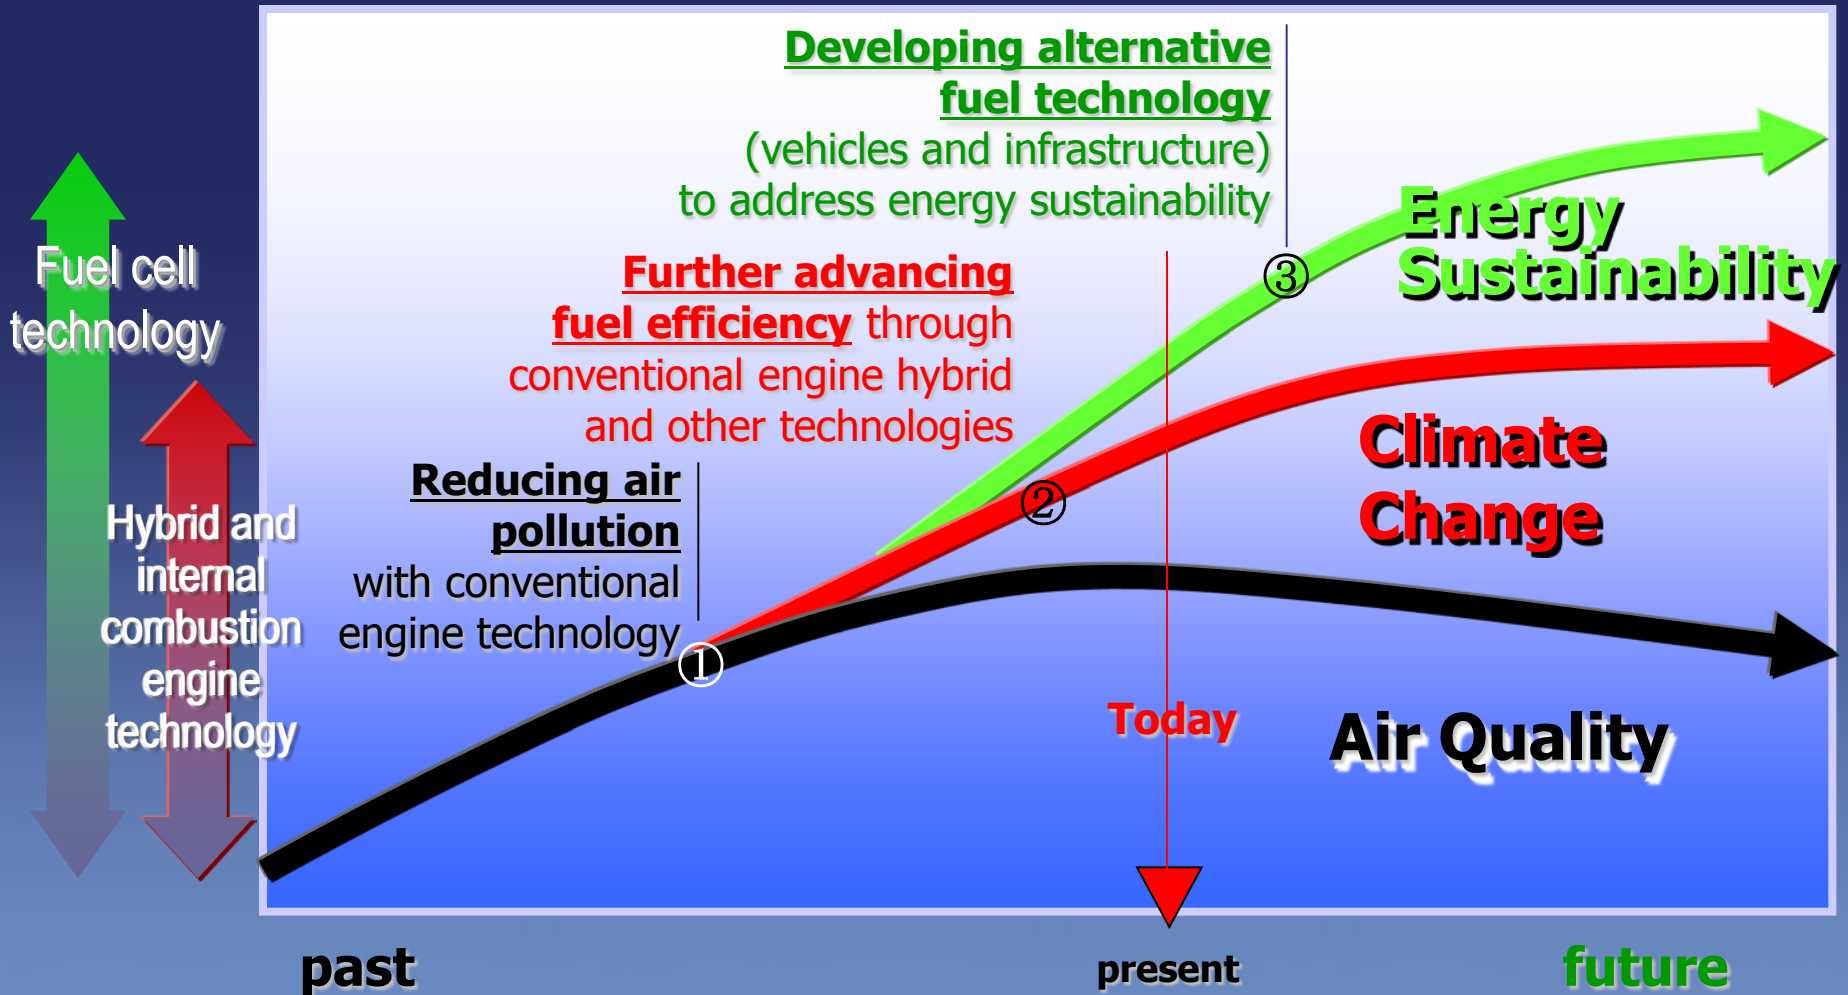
Fuel cell technology

Hybrid and internal combustion engine technology

Developing alternative fuel technology (vehicles and infrastructure) to address energy sustainability

Further advancing fuel efficiency through conventional engine hybrid and other technologies

Reducing air pollution with conventional engine technology

①

②

③

Energy Sustainability

Climate Change

Today

Air Quality

past

present

future